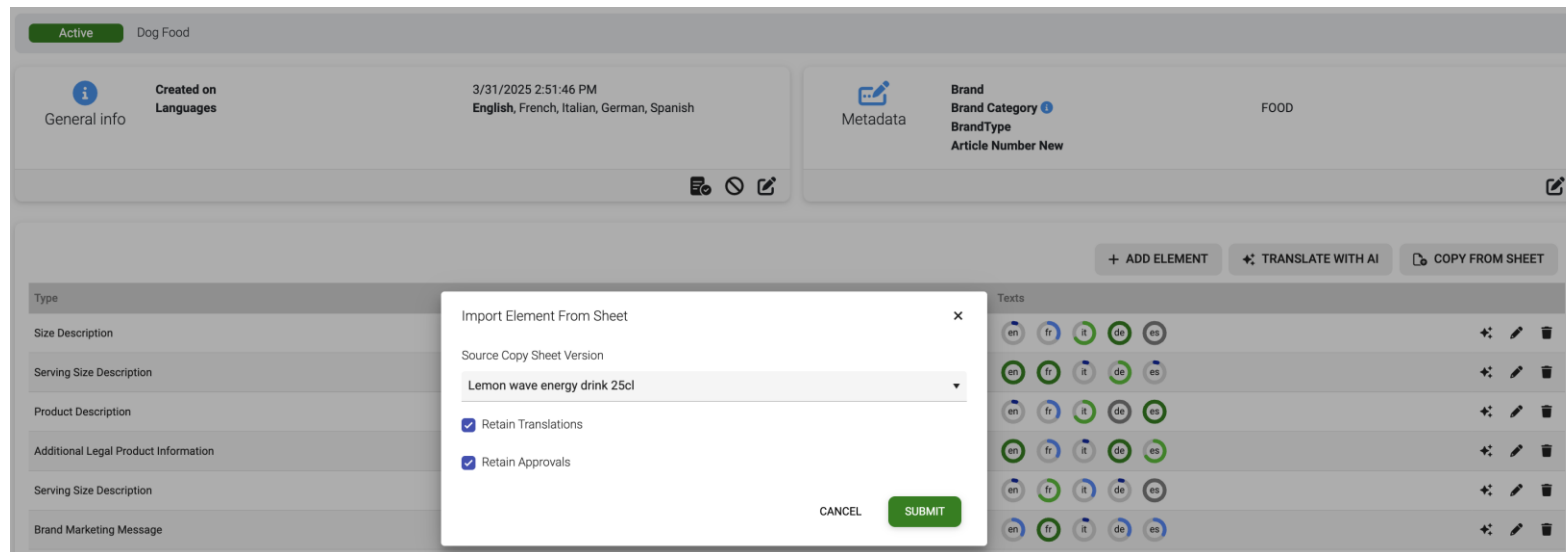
Active Dog Food

General info

Created on 3/31/2025 2:51:46 PM
Languages **English**, French, Italian, German, Spanish

Metadata

Brand
Brand Category FOOD
BrandType
Article Number New

+ ADD ELEMENT TRANSLATE WITH AI COPY FROM SHEET

| Type | Texts |
|---|---|
| Size Description | en fr it de es |
| Serving Size Description | en fr it de es |
| Product Description | en fr it de es |
| Additional Legal Product Information | en fr it de es |
| Serving Size Description | en fr it de es |
| Brand Marketing Message | en fr it de es |

Import Element From Sheet ×

Source Copy Sheet Version
Lemon wave energy drink 25cl

Retain Translations

Retain Approvals

CANCEL SUBMIT